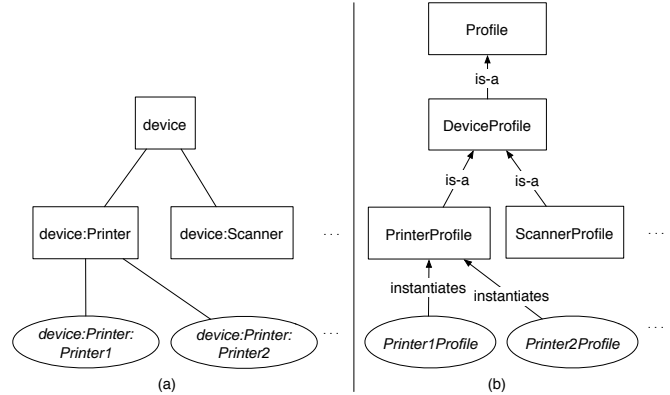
device

device:Printer

device:Scanner

...

device:Printer: Printer1

device:Printer: Printer2

...

(a)

Profile

is-a

DeviceProfile

is-a

is-a

PrinterProfile

ScannerProfile

...

instantiates

instantiates

Printer1Profile

Printer2Profile

...

(b)